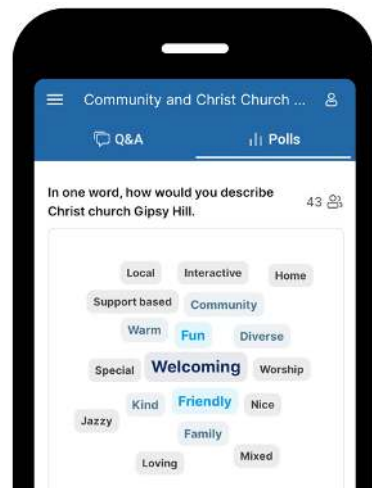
Community and Christ Church ...

Q&A

Polls

In one word, how would you describe Christ church Gipsy Hill.

43

Local Interactive Home

Support based Community

Warm Fun Diverse

Special Welcoming Worship

Kind Friendly Nice

Jazzy

Family

Loving Mixed